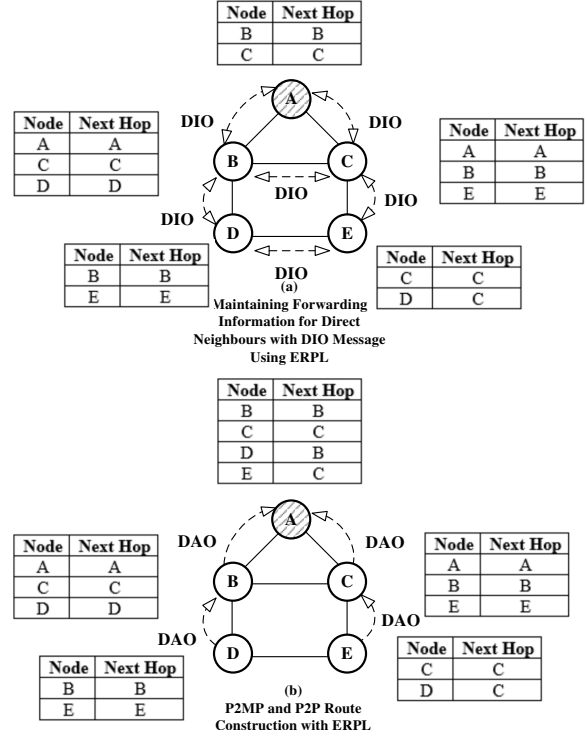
| Node | Next Hop |
|---|---|
| B | B |
| C | C |

| Node | Next Hop |
|---|---|
| A | A |
| C | C |
| D | D |

DIO

A

DIO

| Node | Next Hop |
|---|---|
| A | A |
| B | B |
| E | E |

B

C

DIO

DIO

DIO

D

E

| Node | Next Hop |
|---|---|
| B | B |
| E | E |

DIO

| Node | Next Hop |
|---|---|
| C | C |
| D | C |

(a)
Maintaining Forwarding Information for Direct Neighbours with DIO Message Using ERPL

| Node | Next Hop |
|---|---|
| B | B |
| C | C |
| D | B |
| E | C |

| Node | Next Hop |
|---|---|
| A | A |
| C | C |
| D | D |

DAO

A

DAO

| Node | Next Hop |
|---|---|
| A | A |
| B | B |
| E | E |

B

C

DAO

DAO

D

E

| Node | Next Hop |
|---|---|
| C | C |
| D | C |

| Node | Next Hop |
|---|---|
| B | B |
| E | E |

(b)
P2MP and P2P Route Construction with ERPL